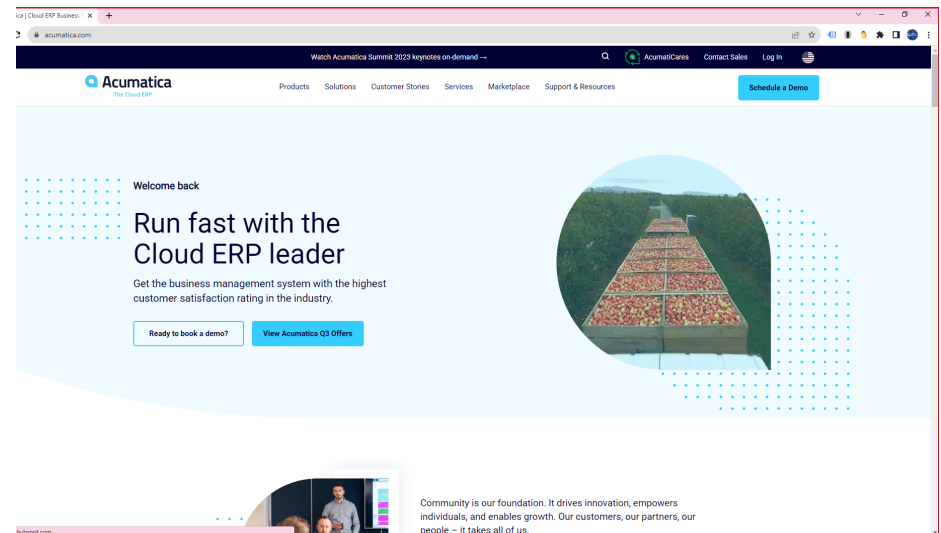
ica | Cloud ERP Business ×

acumatica.com

Watch Acumatica Summit 2023 keynotes on-demand →

AcumatiCares Contact Sales Log In

Acumatica
The Cloud ERP

Products Solutions Customer Stories Services Marketplace Support & Resources

Schedule a Demo

Welcome back

Run fast with the Cloud ERP leader

Get the business management system with the highest customer satisfaction rating in the industry.

Ready to book a demo?

View Acumatica Q3 Offers

Community is our foundation. It drives innovation, empowers individuals, and enables growth. Our customers, our partners, our people – it takes all of us.

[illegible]